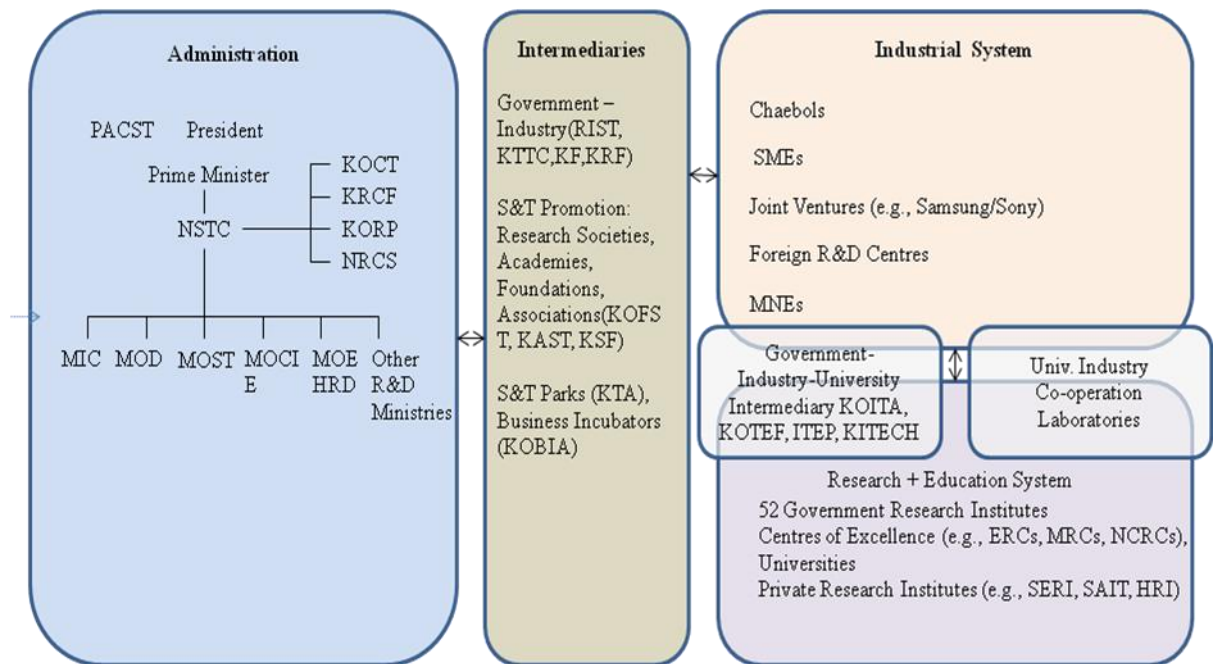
Administration

PACST President

Prime Minister

NSTC

KOCT

KRCF

KORP

NRCS

MIC MOD MOST MOCIE MOEHRD Other R&D Ministries

Intermediaries

Government – Industry(RIST, KTTC,KF,KRF)

S&T Promotion: Research Societies, Academies, Foundations, Associations(KOFST, KAST, KSF)

S&T Parks (KTA), Business Incubators (KOBIA)

Industrial System

Chaebols

SMEs

Joint Ventures (e.g., Samsung/Sony)

Foreign R&D Centres

MNEs

Government-Industry-University Intermediary KOITA, KOTEF, ITEP, KITECH

Univ. Industry Co-operation Laboratories

Research + Education System

52 Government Research Institutes

Centres of Excellence (e.g., ERCs, MRCs, NCRCs), Universities

Private Research Institutes (e.g., SERI, SAIT, HRI)